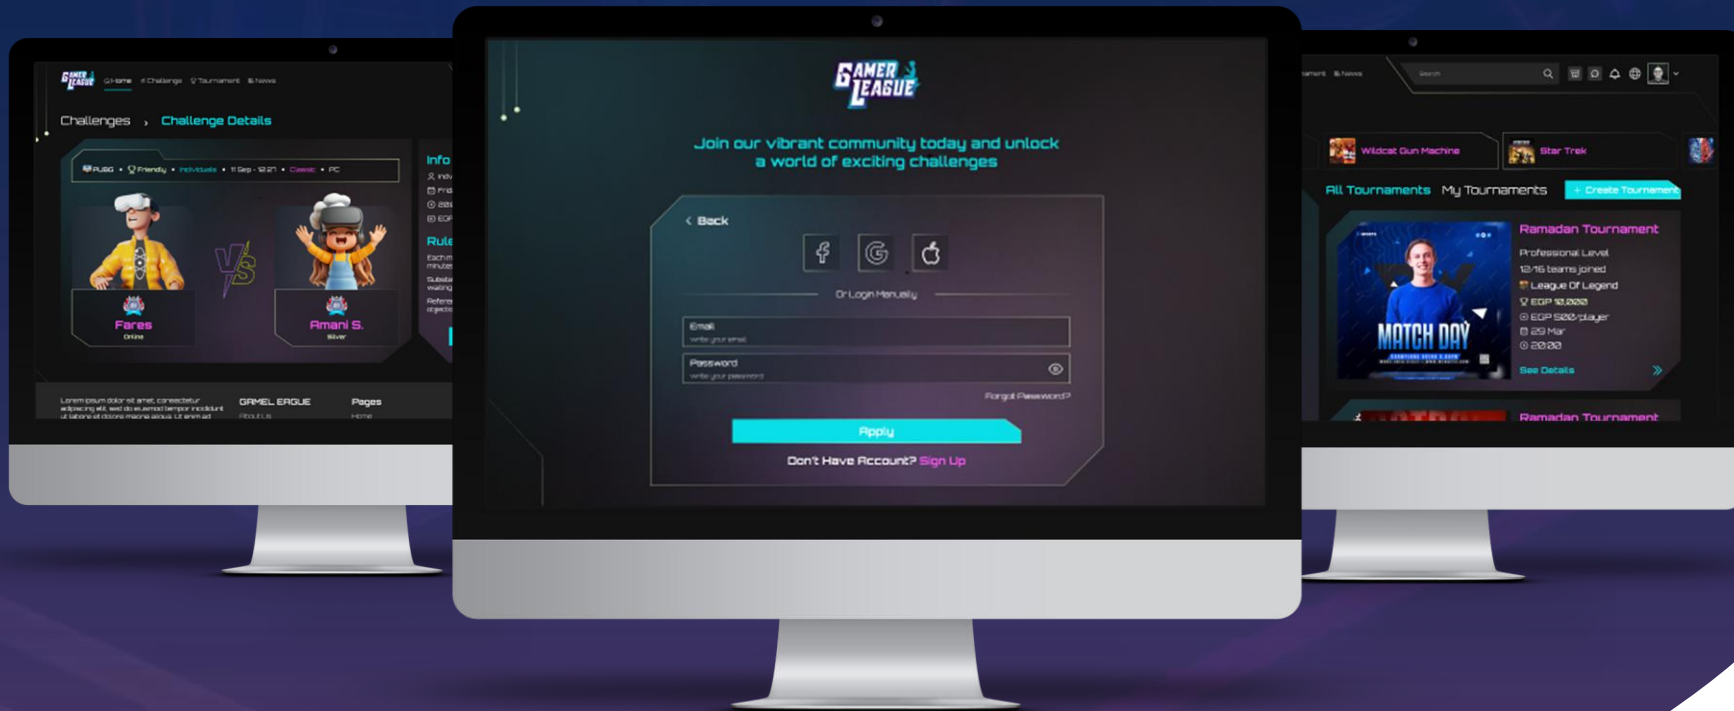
GAMER LEAGUE
Home Challenge Tournament News

Challenges › Challenge Details

PUBG • Friendly • Individuals • 11 Sep - 12:21 • Classic • PC

VS

Fares
Online

Amani S.
Silver

Info
Rule

Lorem ipsum dolor sit amet, consectetur adipiscing elit, sed do eiusmod tempor incididunt ut labore et dolore magna aliqua. Ut enim ad

GAMEL EAGUE
About Us

Pages
Home

GAMER LEAGUE

Join our vibrant community today and unlock a world of exciting challenges

‹ Back

Or Login Manually

Email
write your email

Password
write your password

Forgot Password?

Apply

Don't Have Account? Sign Up

Tournament News

Search

Wildcat Gun Machine
Star Trek

All Tournaments My Tournaments + Create Tournament

MATCH DAY

Ramadan Tournament
Professional Level
12/16 teams joined
League Of Legend
EGP 10,000
EGP 500/player
29 Mar
20:00
See Details

Ramadan Tournament